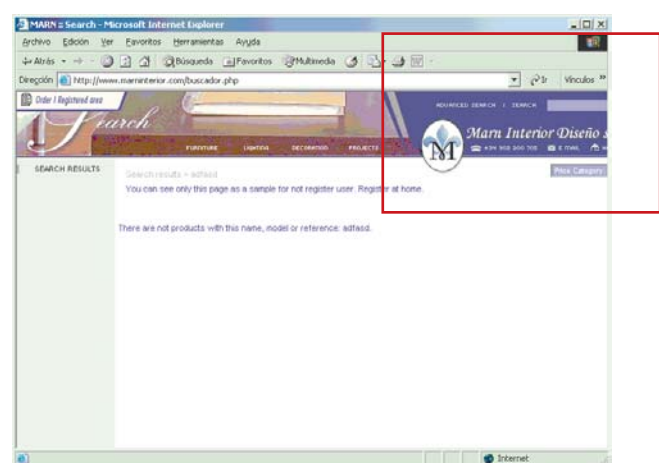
MARN :: Search - Microsoft Internet Explorer

Archivo Edición Ver Favoritos Herramientas Ayuda

Atrás Búsqueda Favoritos Multimedia

Dirección http://www.marninterior.com/buscador.php

Ir Vínculos »

Order | Registered area

Search

ADVANCED SEARCH | SEARCH

Marn Interior Diseño s

FURNITURE LIGHTING DECORATION PROJECTS

+34 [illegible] E-MAIL

SEARCH RESULTS

Search results » adfasd

Price Category

You can see only this page as a sample for not register user. Register at home.

There are not products with this name, model or reference: adfasd.

Internet